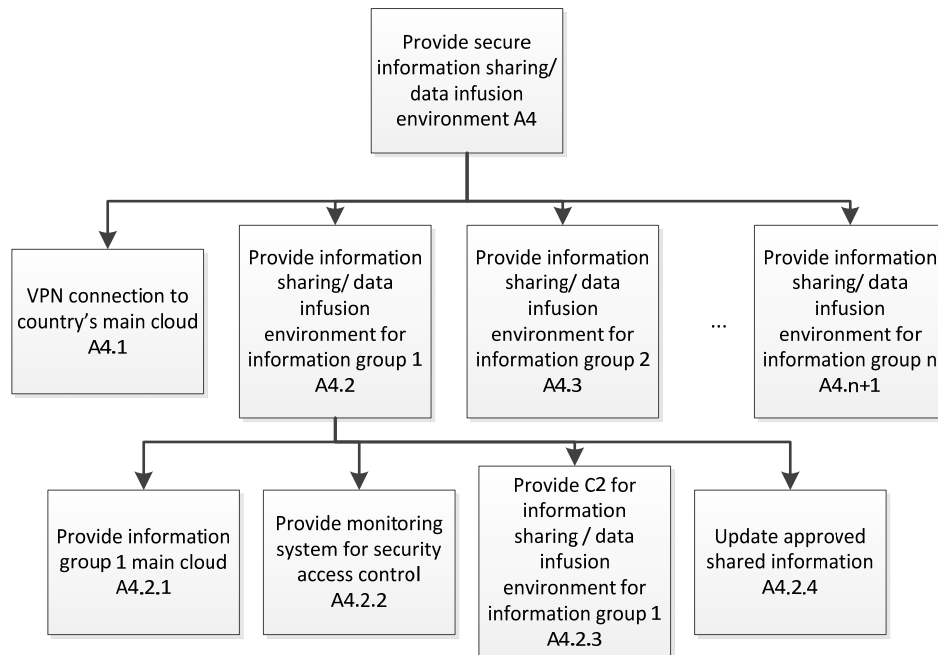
Provide secure information sharing/ data infusion environment A4

VPN connection to country's main cloud A4.1

Provide information sharing/ data infusion environment for information group 1 A4.2

Provide information sharing/ data infusion environment for information group 2 A4.3

...

Provide information sharing/ data infusion environment for information group n A4.n+1

Provide information group 1 main cloud A4.2.1

Provide monitoring system for security access control A4.2.2

Provide C2 for information sharing / data infusion environment for information group 1 A4.2.3

Update approved shared information A4.2.4